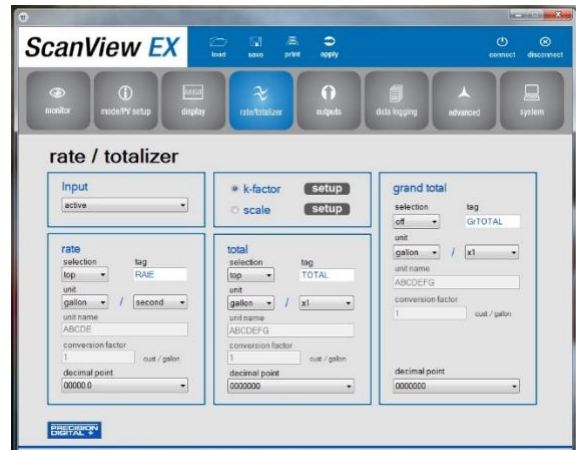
ScanView EX

load
save
print
apply
connect
disconnect

monitor
mode/PV setup
display
rate/totalizer
outputs
data logging
advanced
system

rate / totalizer

Input
active

k-factor setup
scale setup

grand total
selection
off
tag
GrTOTAL
unit
gallon / x1
unit name
ABCDEFG
conversion factor
1
cust / gallon
decimal point
0000000

rate
selection
top
tag
RATE
unit
gallon / second
unit name
ABCDE
conversion factor
1
cust / gallon
decimal point
00000.0

total
selection
top
tag
TOTAL
unit
gallon / x1
unit name
ABCDEFG
conversion factor
1
cust / gallon
decimal point
0000000

PRECISION DIGITAL